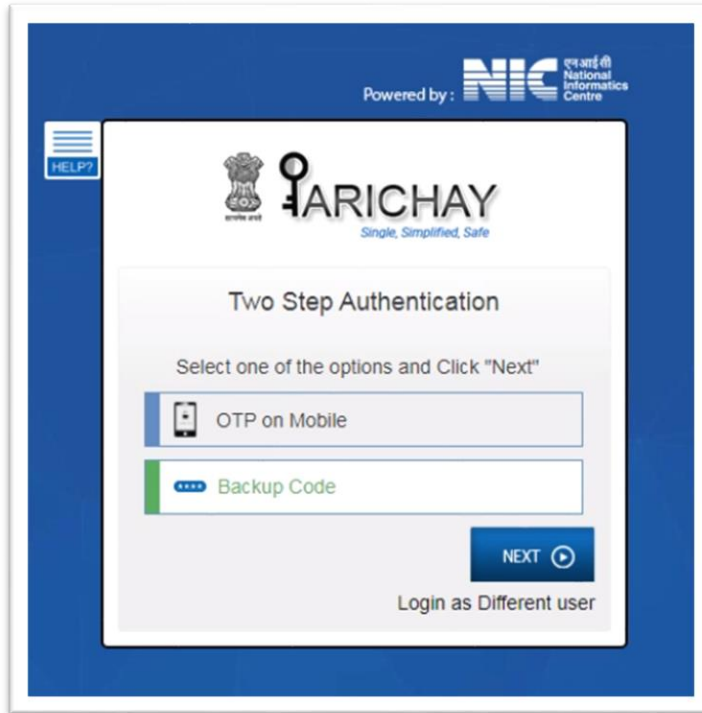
Powered by : NIC एनआईसी National Informatics Centre

HELP?

सत्यमेव जयते

PARICHAY

Single, Simplified, Safe

Two Step Authentication

Select one of the options and Click "Next"

OTP on Mobile

Backup Code

NEXT

Login as Different user